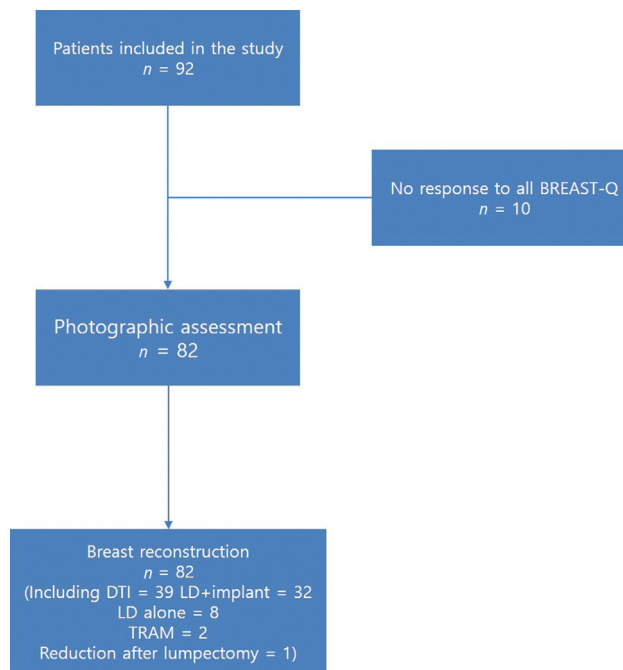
Patients included in the study
$n$ = 92

No response to all BREAST-Q
$n$ = 10

Photographic assessment
$n$ = 82

Breast reconstruction
$n$ = 82
(Including DTI = 39 LD+implant = 32
LD alone = 8
TRAM = 2
Reduction after lumpectomy = 1)